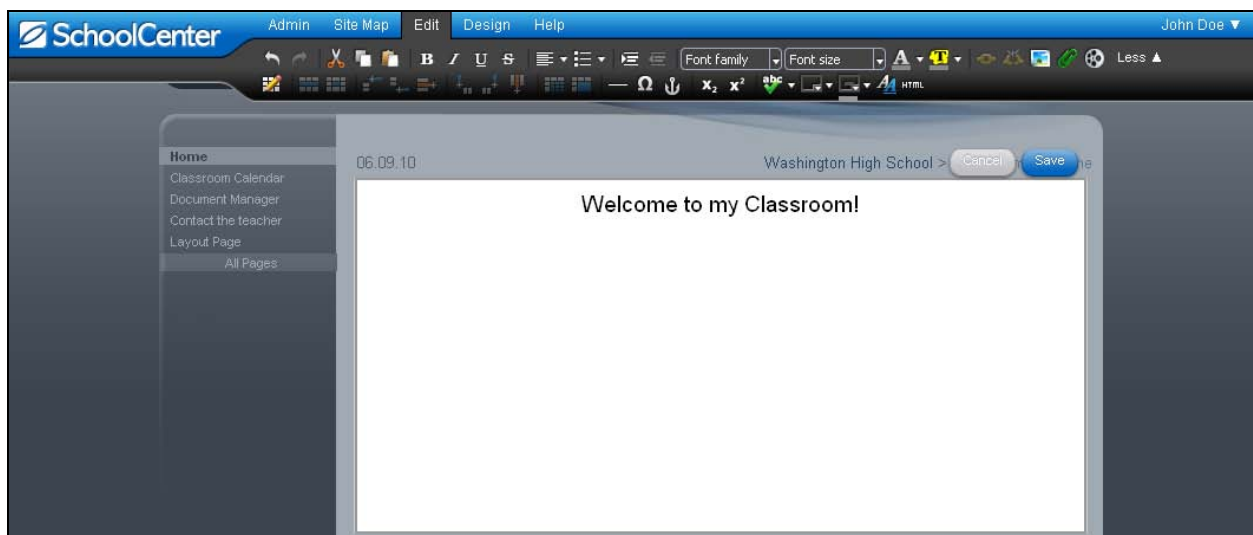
SchoolCenter

Admin Site Map Edit Design Help

John Doe ▼

B I U S Font family Font size Less ▲

Ω $x_2$ $x^2$ HTML

Home
Classroom Calendar
Document Manager
Contact the teacher
Layout Page
All Pages

06.09.10

Washington High School > Cancel Save

Welcome to my Classroom!